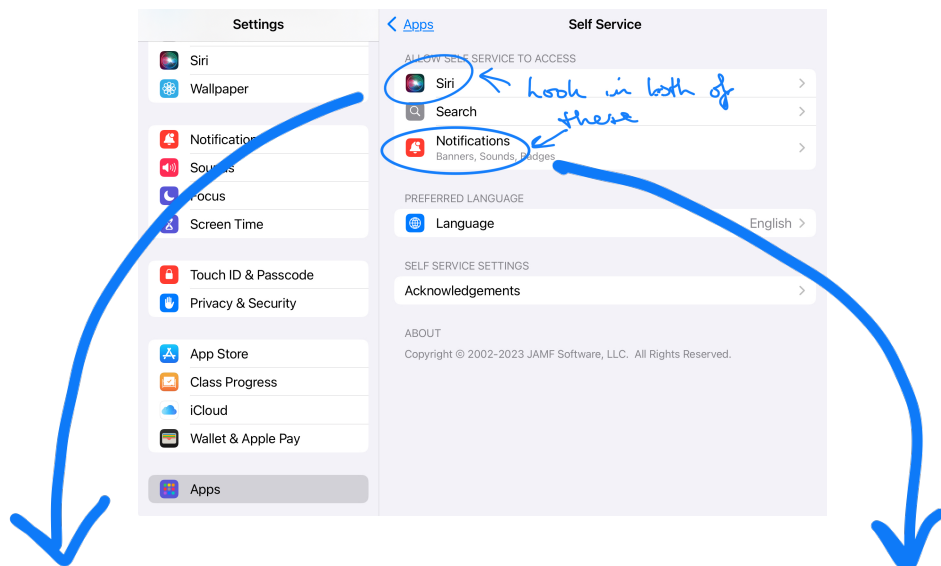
Settings

Siri
Wallpaper

Notifications
Sounds
Focus
Screen Time

Touch ID & Passcode
Privacy & Security

App Store
Class Progress
iCloud
Wallet & Apple Pay

Apps

Apps
Self Service

ALLOW SELF SERVICE TO ACCESS
Siri
Search
Notifications
Banners, Sounds, Badges

look in both of these

PREFERRED LANGUAGE
Language English

SELF SERVICE SETTINGS
Acknowledgements

ABOUT
Copyright © 2002-2023 JAMF Software, LLC. All Rights Reserved.